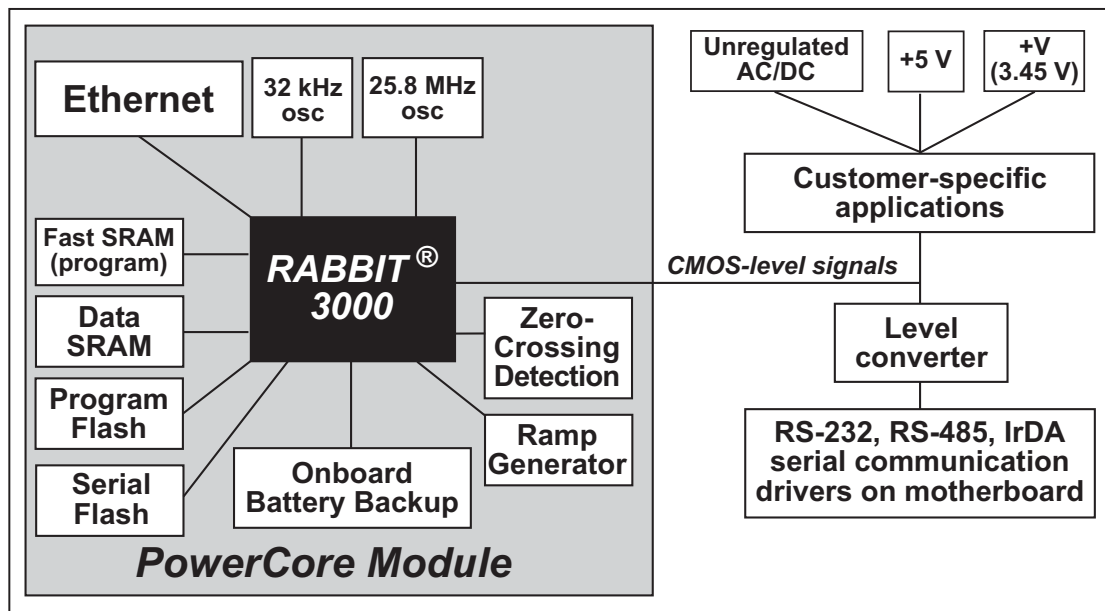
Ethernet

32 kHz osc

25.8 MHz osc

Unregulated AC/DC

+5 V

+V (3.45 V)

Customer-specific applications

Fast SRAM (program)

RABBIT ® 3000

CMOS-level signals

Data SRAM

Zero-Crossing Detection

Level converter

Program Flash

Ramp Generator

RS-232, RS-485, IrDA serial communication drivers on motherboard

Serial Flash

Onboard Battery Backup

PowerCore Module